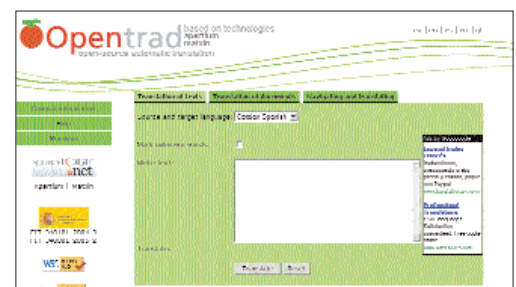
Opentrad based on technologies apertium matxin

open-source automatic translation

Translation of texts | Translation of documents | Navigating and translating

Source and target language: Catalan-Spanish

Mark unknown words:

Write text:

Translation:

Translate | Reset

apertium | matxin

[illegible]

W3C